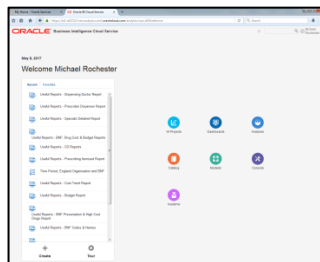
ORACLE Business Intelligence Cloud Service

May 8, 2017

Welcome Michael Rochester

Recent Favorites

Useful Reports - Dispensing Doctor Report

Useful Reports - Prescriber Dispenser Report

Useful Reports - Specials Detailed Report

Useful Reports - BNF, Drug Cost & Budget Reports

Useful Reports - CD Reports

Useful Reports - Prescribing National Report

Trim Period, England Organisation and BNF

Useful Reports - Cost Trend Report

Useful Reports - Budget Report

Useful Reports - BNF Presentation & High Cost Drugs Report

Useful Reports - BNF Codes & Names

Create

Tour

BI Projects

Dashboards

Analyses

Catalog

Models

Console

Academy